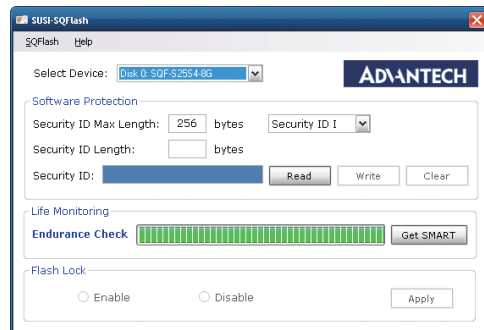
SUSI-SQFlash

SQFlash Help

Select Device: Disk 0: SQF-S25S4-8G

ADVANTECH

Software Protection

Security ID Max Length: 256 bytes Security ID I

Security ID Length: bytes

Security ID: Read Write Clear

Life Monitoring

Endurance Check Get SMART

Flash Lock

Enable Disable Apply